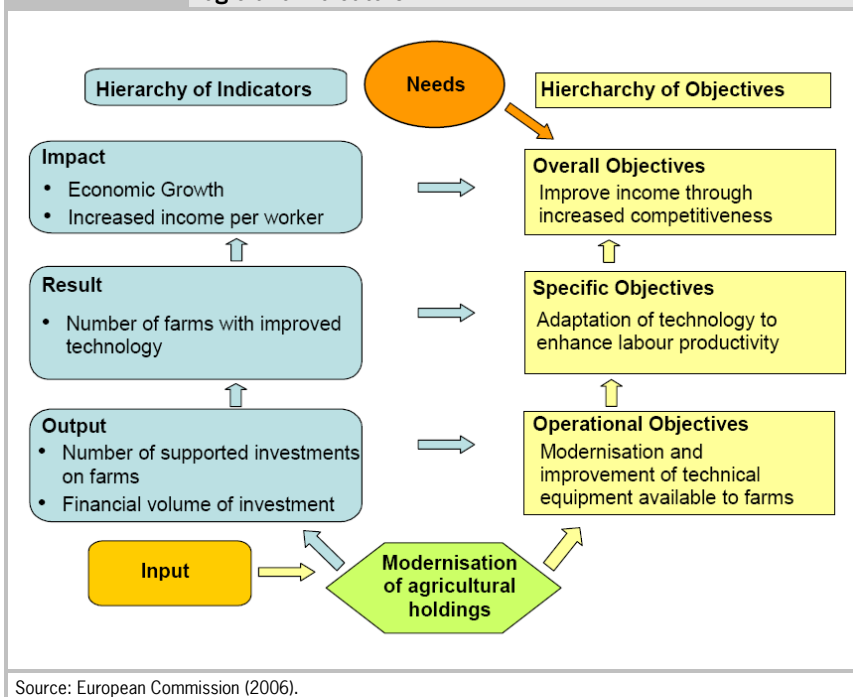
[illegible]

Hierarchy of Indicators

Needs

Hiercharchy of Objectives

Impact
• Economic Growth
• Increased income per worker

Overall Objectives
Improve income through increased competitiveness

Result
• Number of farms with improved technology

Specific Objectives
Adaptation of technology to enhance labour productivity

Output
• Number of supported investments on farms
• Financial volume of investment

Operational Objectives
Modernisation and improvement of technical equipment available to farms

Input

Modernisation of agricultural holdings

Source: European Commission (2006).